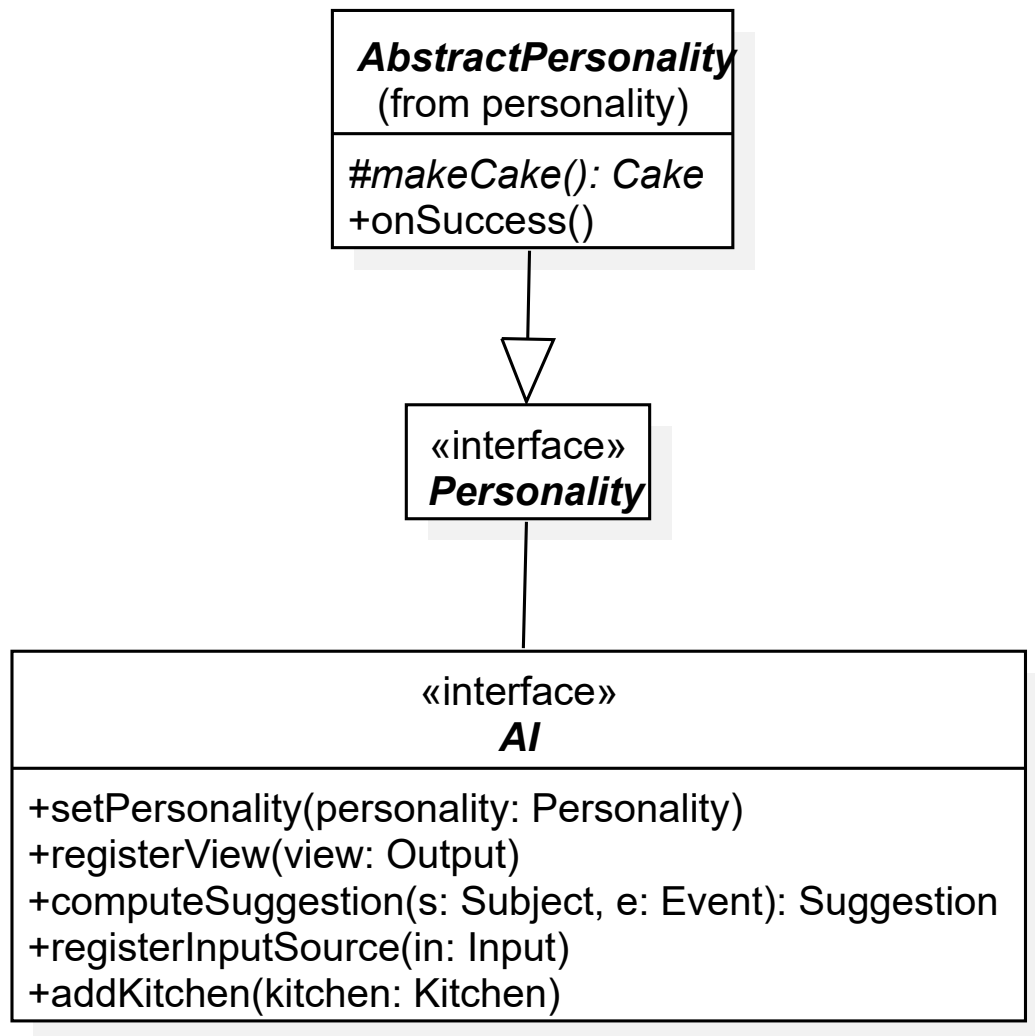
AbstractPersonality
(from personality)

#makeCake(): Cake
+onSuccess()

«interface»
Personality

«interface»
AI

+setPersonality(personality: Personality)
+registerView(view: Output)
+computeSuggestion(s: Subject, e: Event): Suggestion
+registerInputSource(in: Input)
+addKitchen(kitchen: Kitchen)